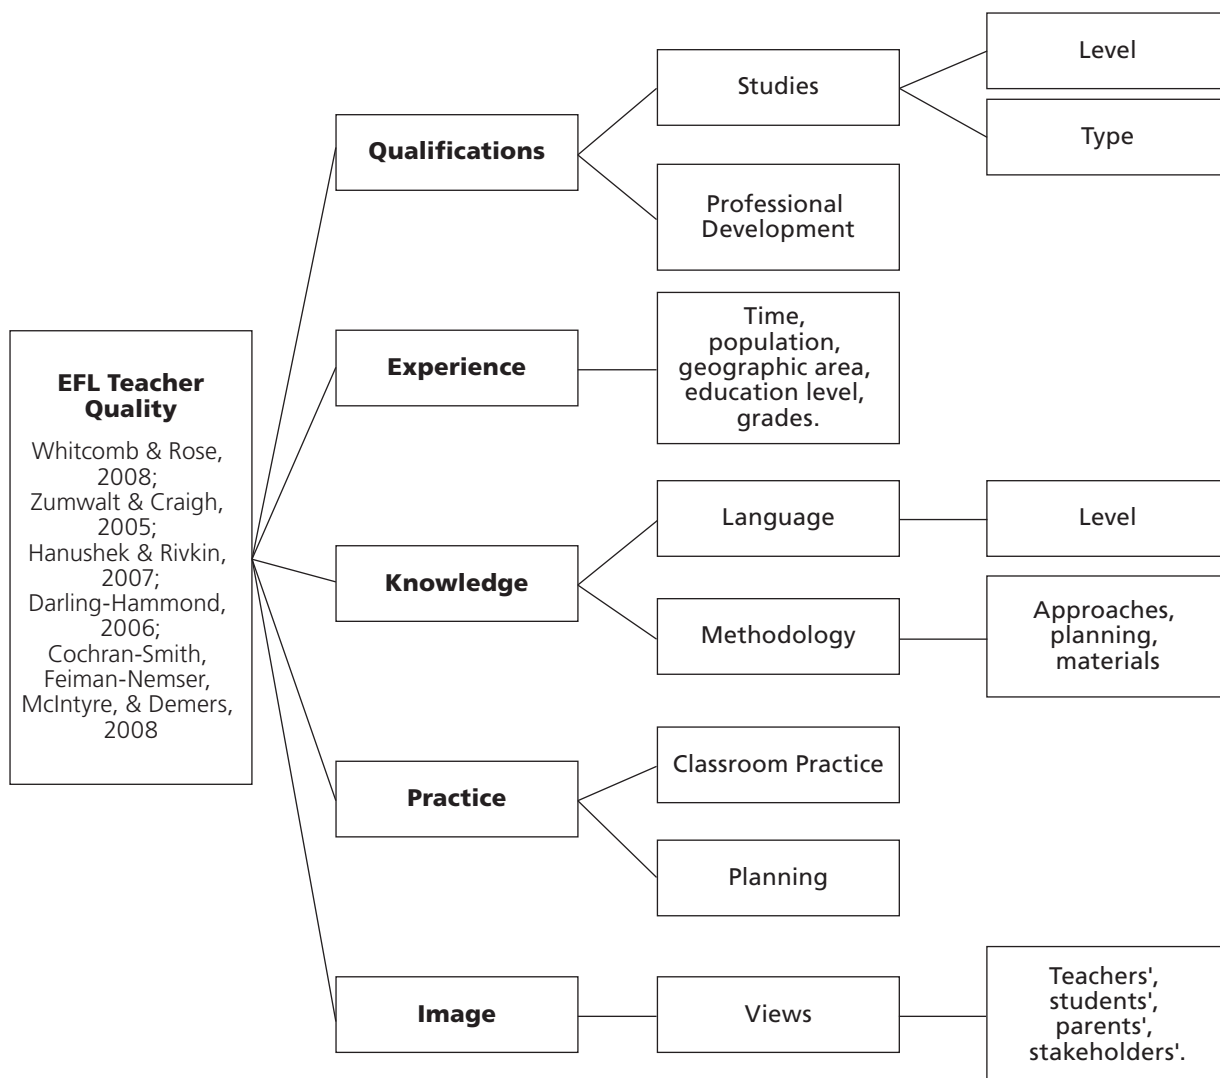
EFL Teacher Quality

Whitcomb & Rose, 2008; Zumwalt & Craigh, 2005; Hanushek & Rivkin, 2007; Darling-Hammond, 2006; Cochran-Smith, Feiman-Nemser, McIntyre, & Demers, 2008

Qualifications

Studies

Level

Type

Professional Development

Experience

Time, population, geographic area, education level, grades.

Knowledge

Language

Level

Methodology

Approaches, planning, materials

Practice

Classroom Practice

Planning

Image

Views

Teachers', students', parents', stakeholders'.